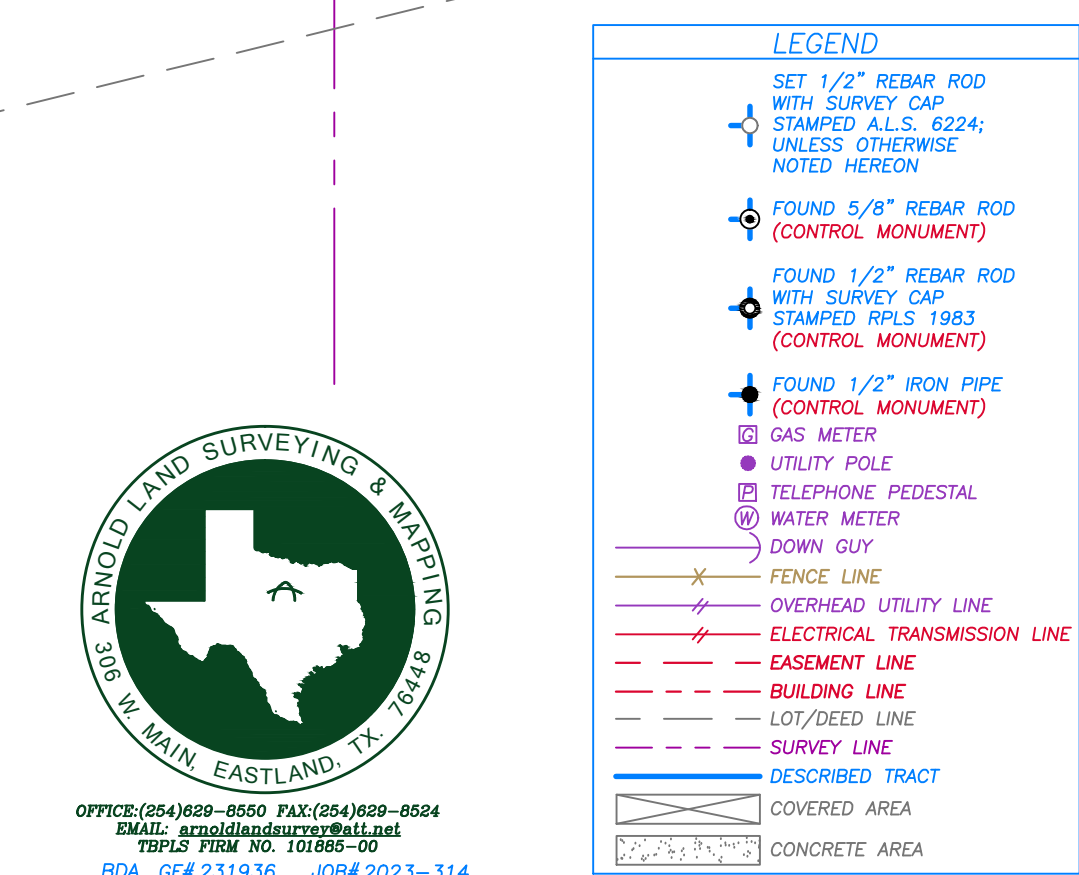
LEGEND

SET 1/2" REBAR ROD WITH SURVEY CAP STAMPED A.L.S. 6224; UNLESS OTHERWISE NOTED HEREON

FOUND 5/8" REBAR ROD (CONTROL MONUMENT)

FOUND 1/2" REBAR ROD WITH SURVEY CAP STAMPED RPLS 1983 (CONTROL MONUMENT)

FOUND 1/2" IRON PIPE (CONTROL MONUMENT)

G GAS METER

UTILITY POLE

P TELEPHONE PEDESTAL

W WATER METER

DOWN GUY

FENCE LINE

OVERHEAD UTILITY LINE

ELECTRICAL TRANSMISSION LINE

EASEMENT LINE

BUILDING LINE

LOT/DEED LINE

SURVEY LINE

DESCRIBED TRACT

COVERED AREA

CONCRETE AREA

ARNOLD LAND SURVEYING & MAPPING
A
306 W. MAIN, EASTLAND, TX. 76448

OFFICE:(254)629-8550 FAX:(254)629-8524
EMAIL: arnoldlandsurvey@att.net
TBPLS FIRM NO. 101885-00

BDA GF# 231936 JOB# 2023-314